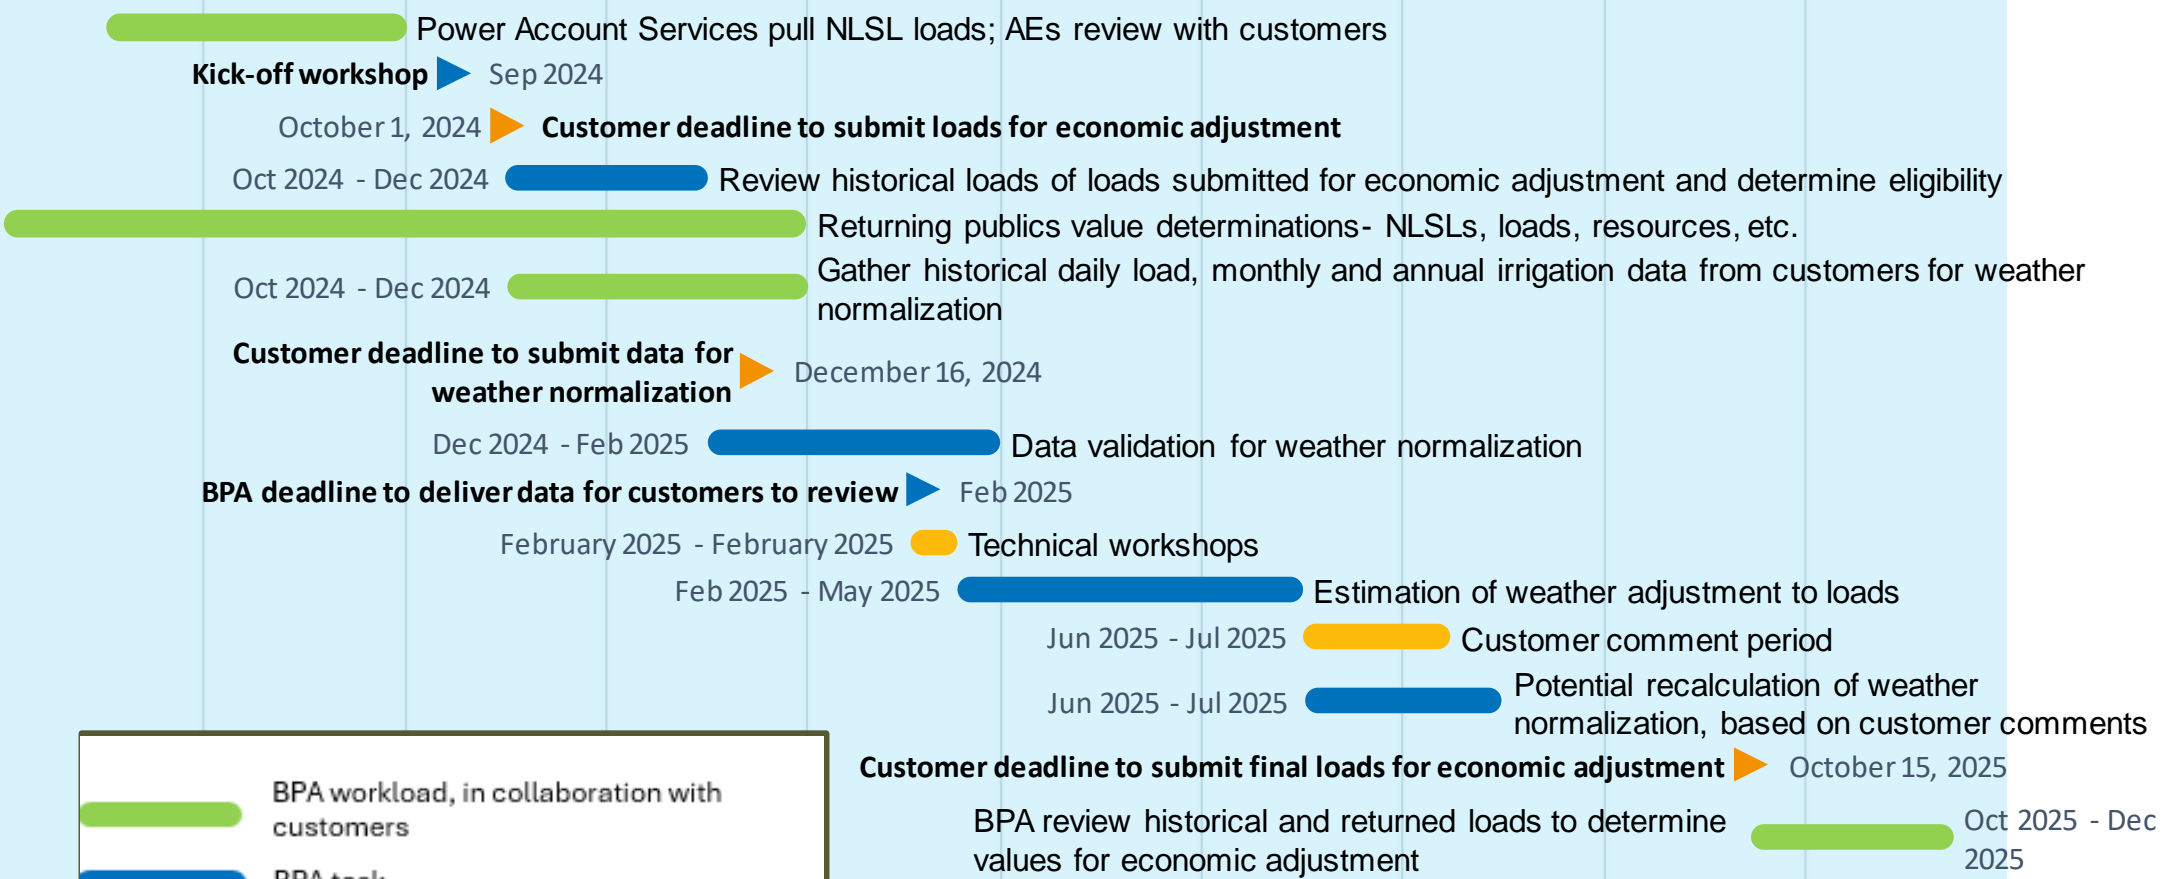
Power Account Services pull NLSL loads; AEs review with customers

Kick-off workshop Sep 2024

October 1, 2024 Customer deadline to submit loads for economic adjustment

Oct 2024 - Dec 2024 Review historical loads of loads submitted for economic adjustment and determine eligibility

Returning publics value determinations- NLSLs, loads, resources, etc.

Oct 2024 - Dec 2024 Gather historical daily load, monthly and annual irrigation data from customers for weather normalization

Customer deadline to submit data for weather normalization December 16, 2024

Dec 2024 - Feb 2025 Data validation for weather normalization

BPA deadline to deliver data for customers to review Feb 2025

February 2025 - February 2025 Technical workshops

Feb 2025 - May 2025 Estimation of weather adjustment to loads

Jun 2025 - Jul 2025 Customer comment period

Jun 2025 - Jul 2025 Potential recalculation of weather normalization, based on customer comments

Customer deadline to submit final loads for economic adjustment October 15, 2025

BPA review historical and returned loads to determine values for economic adjustment Oct 2025 - Dec 2025

BPA workload, in collaboration with customers

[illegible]